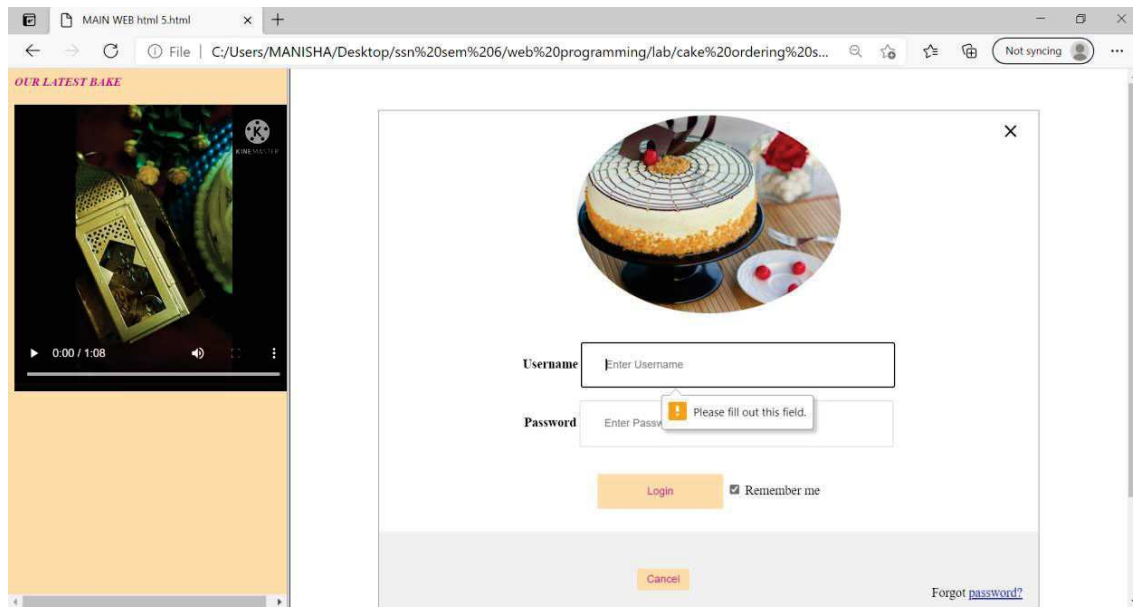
MAIN WEB html 5.html

File | C:/Users/MANISHA/Desktop/ssn%20sem%206/web%20programming/lab/cake%20ordering%20s...

Not syncing

OUR LATEST BAKE

KINEMASTER

0:00 / 1:08

Username Enter Username

Password Enter Passw

Please fill out this field.

Login

Remember me

Cancel

Forgot password?